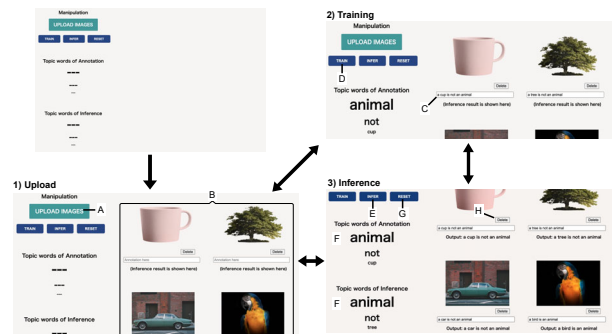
Manipulation
UPLOAD IMAGES
TRAIN INFER RESET
Topic words of Annotation
---
...
...
Topic words of Inference
---
...
...

2) Training
UPLOAD IMAGES
TRAIN INFER RESET
D
Topic words of Annotation
animal
not
cup
C
a cup is not an animal
Delete
(Inference result is shown here)
a tree is not an animal
Delete
(Inference result is shown here)

1) Upload
Manipulation
UPLOAD IMAGES
A
TRAIN INFER RESET
Topic words of Annotation
---
...
...
Topic words of Inference
---
B
Annotation here
Delete
(Inference result is shown here)
Annotation here
Delete
(Inference result is shown here)

3) Inference
TRAIN INFER RESET
E G
Topic words of Annotation
F
animal
not
cup
H
Delete
a cup is not an animal
Output: a cup is not an animal
Delete
a tree is not an animal
Output: a tree is not an animal
Topic words of Inference
F
animal
not
tree
Delete
a car is not an animal
Output: a car is not an animal
Delete
a bird is an animal
Output: a bird is an animal